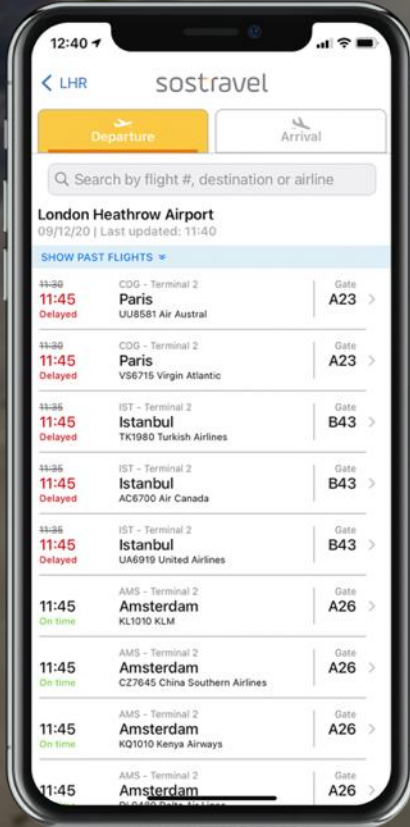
12:40

< LHR sostravel

Departure

Arrival

Search by flight #, destination or airline

London Heathrow Airport
09/12/20 | Last updated: 11:40

SHOW PAST FLIGHTS

11:30
11:45
Delayed
CDG - Terminal 2
Paris
UU8581 Air Austral
Gate
A23

11:30
11:45
Delayed
CDG - Terminal 2
Paris
VS6715 Virgin Atlantic
Gate
A23

11:35
11:45
Delayed
IST - Terminal 2
Istanbul
TK1980 Turkish Airlines
Gate
B43

11:35
11:45
Delayed
IST - Terminal 2
Istanbul
AC6700 Air Canada
Gate
B43

11:35
11:45
Delayed
IST - Terminal 2
Istanbul
UA6919 United Airlines
Gate
B43

11:45
On time
AMS - Terminal 2
Amsterdam
KL1010 KLM
Gate
A26

11:45
On time
AMS - Terminal 2
Amsterdam
CZ7645 China Southern Airlines
Gate
A26

11:45
On time
AMS - Terminal 2
Amsterdam
KQ1010 Kenya Airways
Gate
A26

11:45
AMS - Terminal 2
Amsterdam
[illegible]
Gate
A26